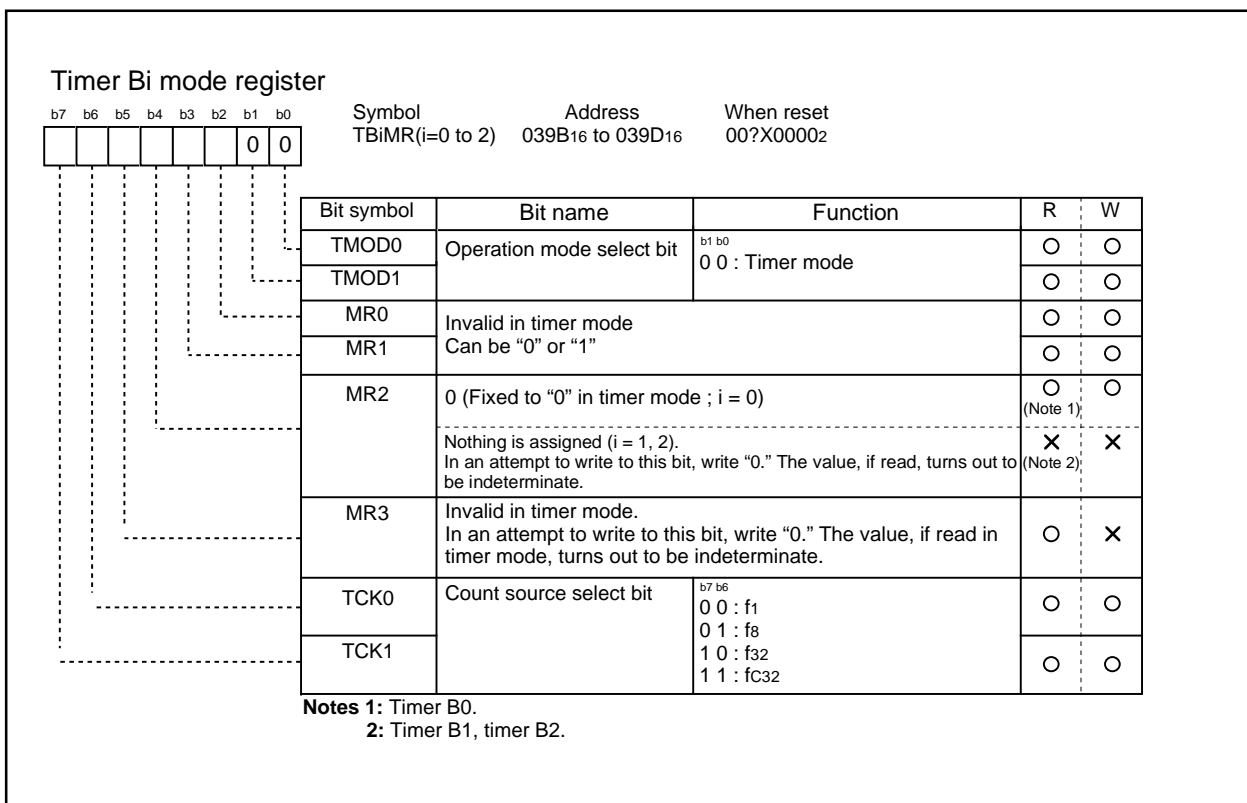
Timer Bi mode register

b7 b6 b5 b4 b3 b2 b1 b0

0 0

Symbol
TBiMR(i=0 to 2)

Address
039B$_{16}$ to 039D$_{16}$

When reset
00?X0000$_2$

| Bit symbol | Bit name | Function | R | W |
|---|---|---|---|---|
| TMOD0 | Operation mode select bit | b1 b0<br>0 0 : Timer mode | O | O |
| TMOD1 | | | O | O |
| MR0 | Invalid in timer mode<br>Can be "0" or "1" | | O | O |
| MR1 | | | O | O |
| MR2 | 0 (Fixed to "0" in timer mode ; i = 0) | | O (Note 1) | O |
| | Nothing is assigned (i = 1, 2).<br>In an attempt to write to this bit, write "0." The value, if read, turns out to be indeterminate. | | × (Note 2) | × |
| MR3 | Invalid in timer mode.<br>In an attempt to write to this bit, write "0." The value, if read in timer mode, turns out to be indeterminate. | | O | × |
| TCK0 | Count source select bit | b7 b6<br>0 0 : f$_1$<br>0 1 : f$_8$<br>1 0 : f$_{32}$<br>1 1 : fc$_{32}$ | O | O |
| TCK1 | | | O | O |

Notes 1: Timer B0.
2: Timer B1, timer B2.